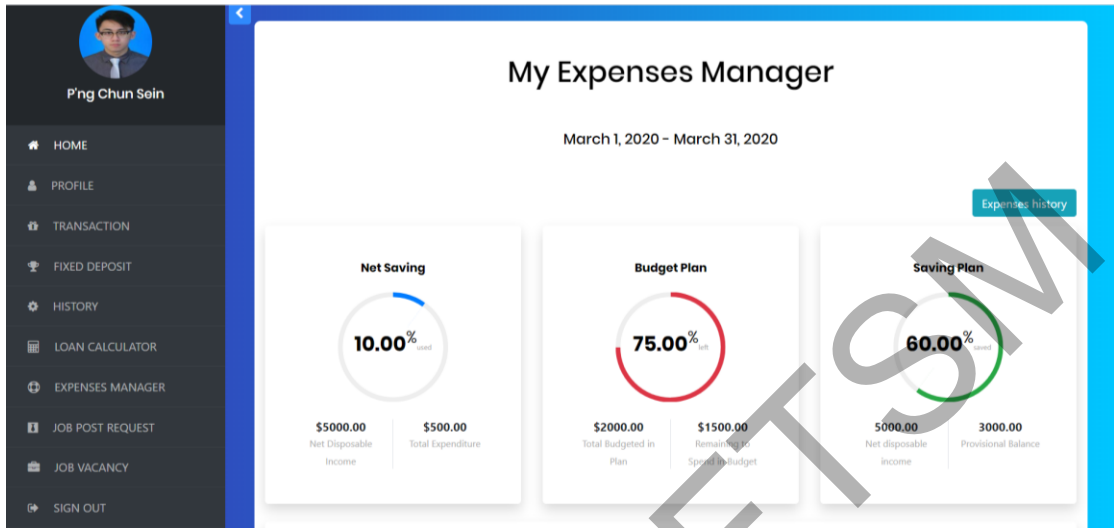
P'ng Chun Sein

HOME
PROFILE
TRANSACTION
FIXED DEPOSIT
HISTORY
LOAN CALCULATOR
EXPENSES MANAGER
JOB POST REQUEST
JOB VACANCY
SIGN OUT

My Expenses Manager

March 1, 2020 - March 31, 2020

Expenses history

Net Saving
10.00% used
$5000.00 Net Disposable Income
$500.00 Total Expenditure

Budget Plan
75.00% left
$2000.00 Total Budgeted in Plan
$1500.00 Remaining to Spend in Budget

Saving Plan
60.00% used
5000.00 Net disposable income
3000.00 Provisional Balance

ETSM